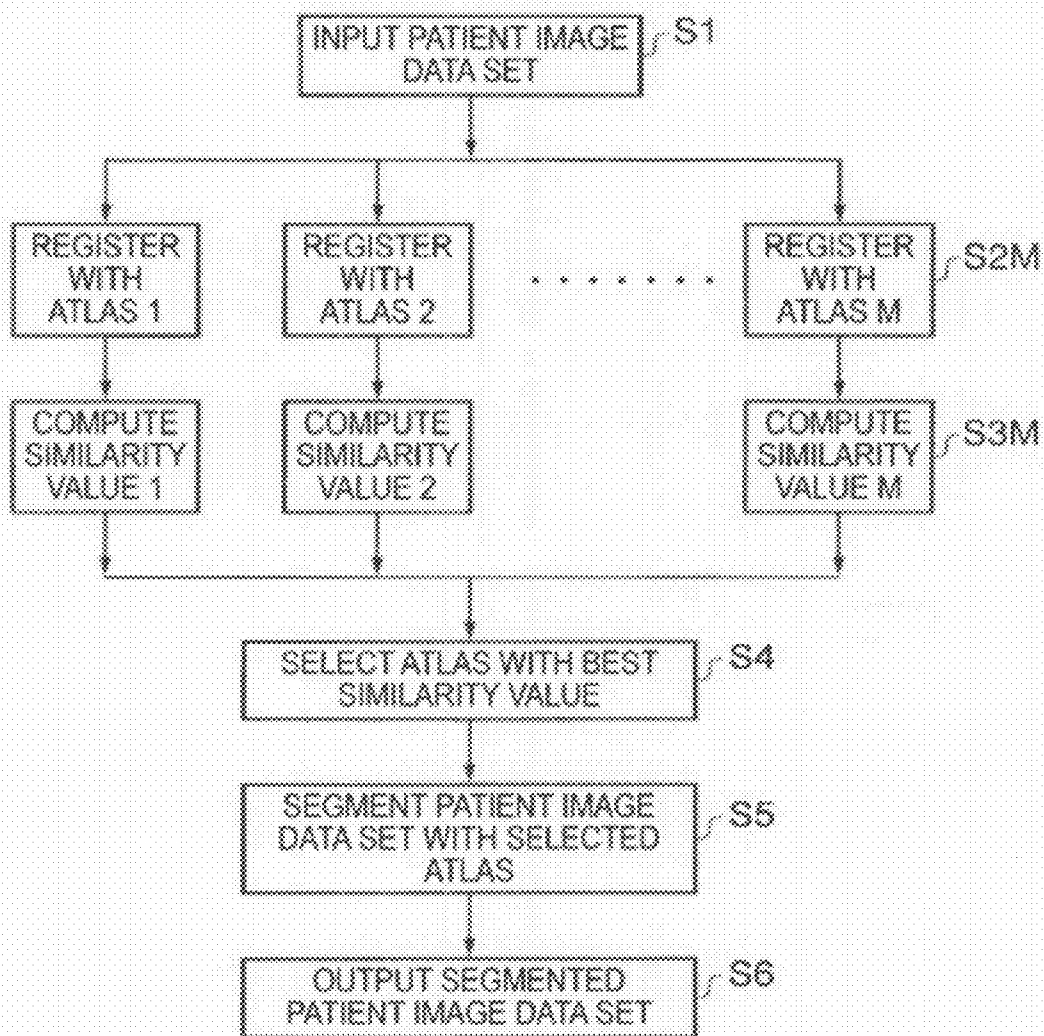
INPUT PATIENT IMAGE DATA SET
S1

REGISTER WITH ATLAS 1

REGISTER WITH ATLAS 2

. . . . . . .

REGISTER WITH ATLAS M
S2M

COMPUTE SIMILARITY VALUE 1

COMPUTE SIMILARITY VALUE 2

COMPUTE SIMILARITY VALUE M
S3M

SELECT ATLAS WITH BEST SIMILARITY VALUE
S4

SEGMENT PATIENT IMAGE DATA SET WITH SELECTED ATLAS
S5

OUTPUT SEGMENTED PATIENT IMAGE DATA SET
S6